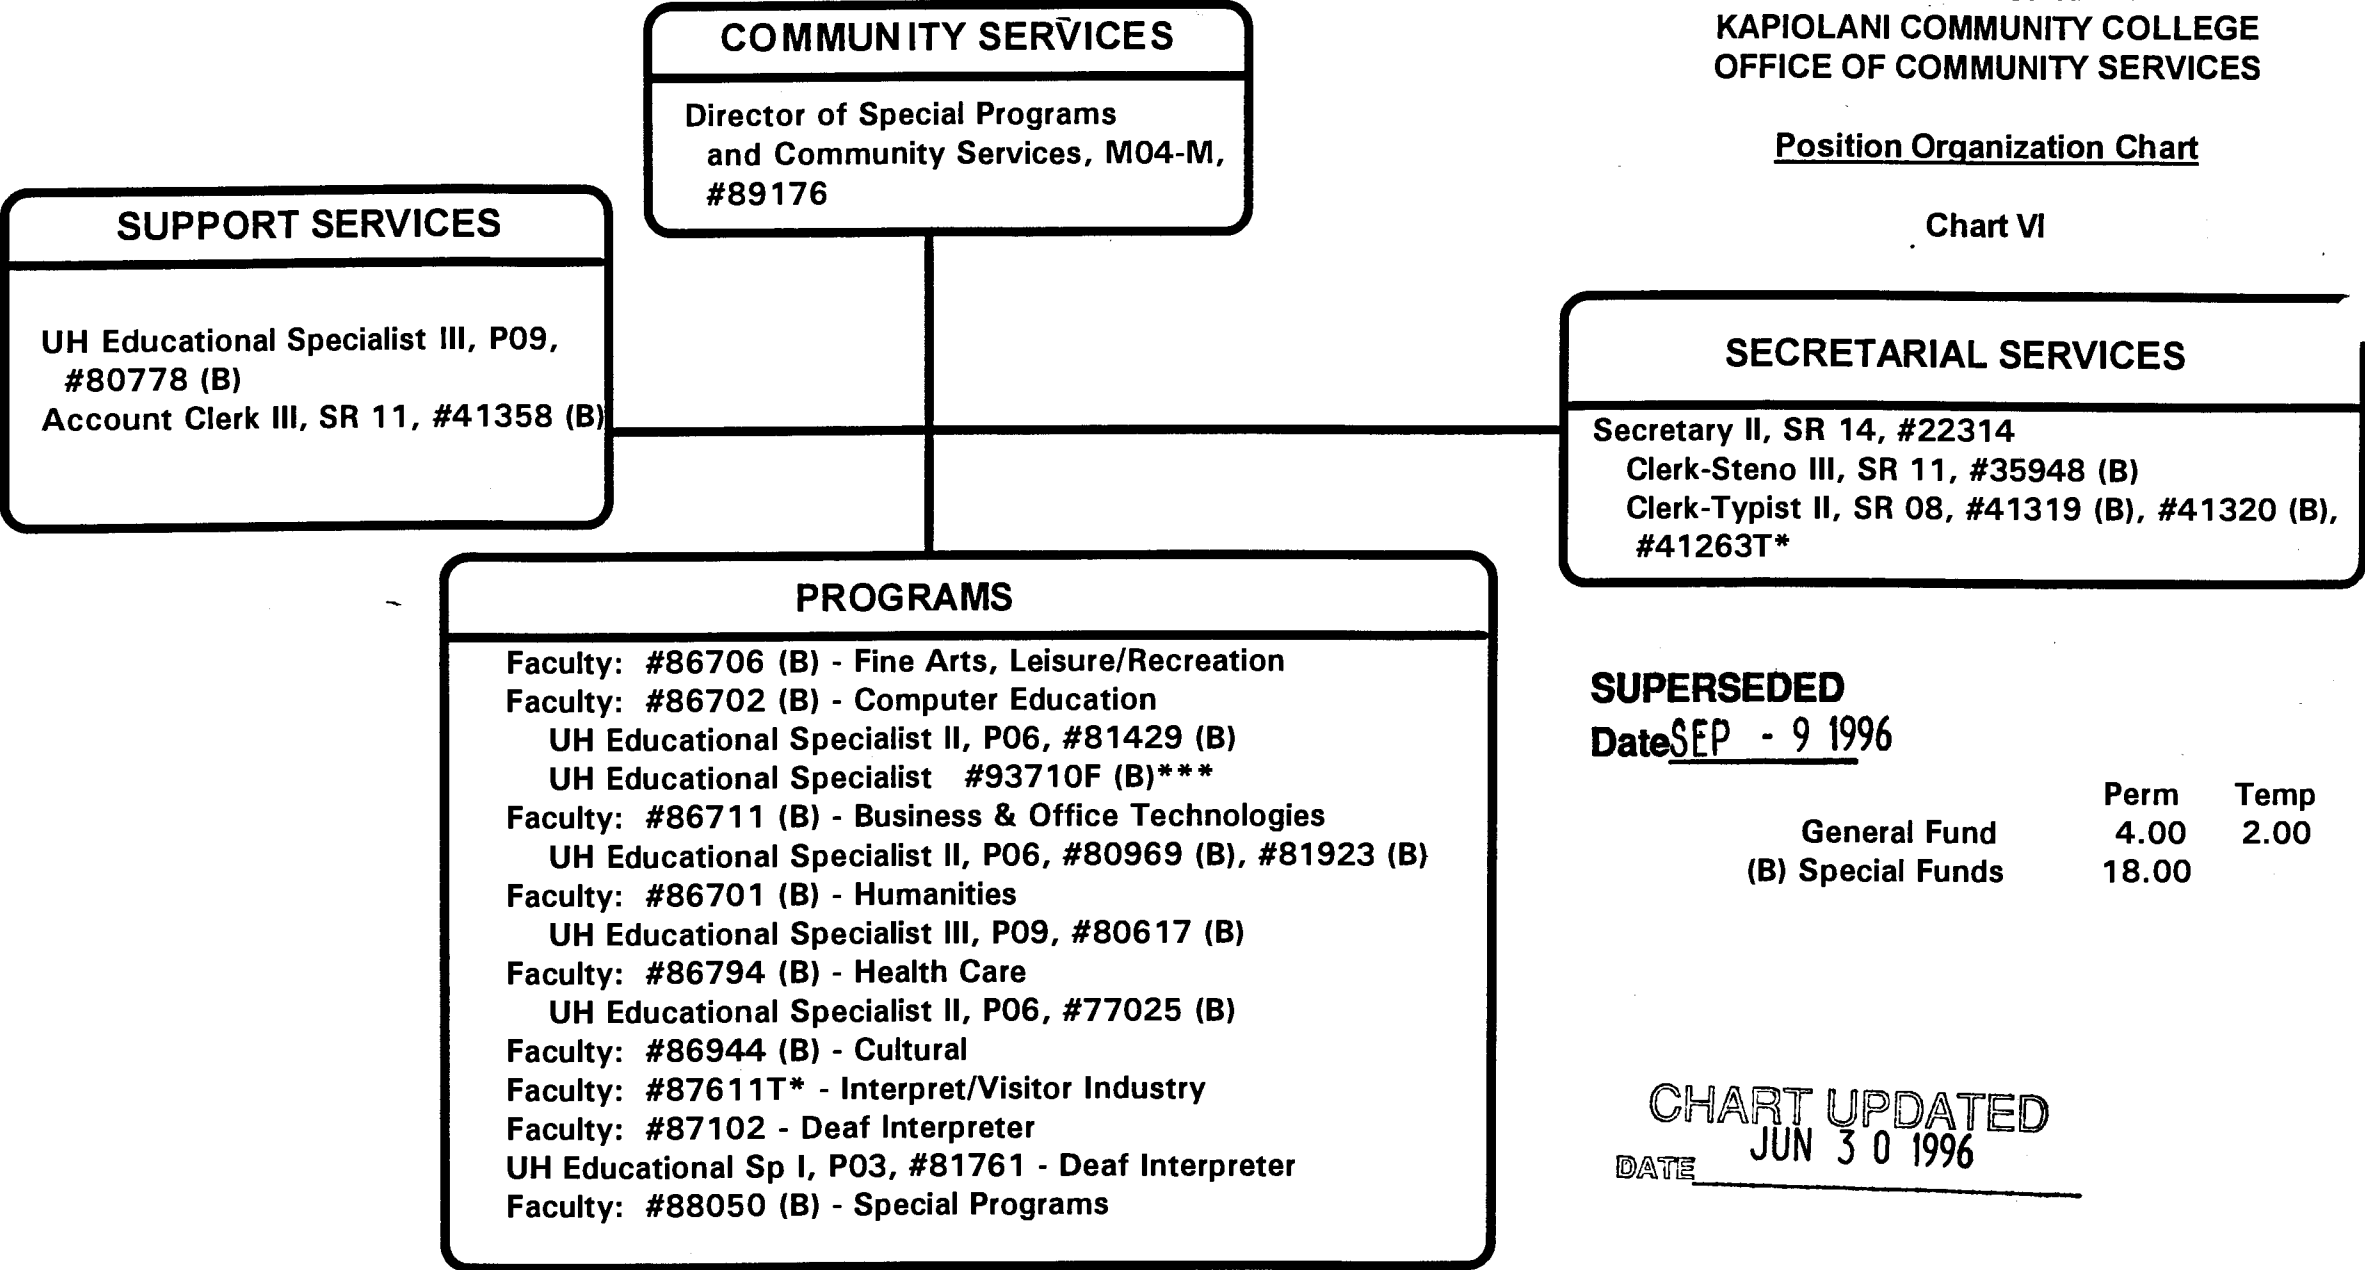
KAPIOLANI COMMUNITY COLLEGE
OFFICE OF COMMUNITY SERVICES

Position Organization Chart

Chart VI

COMMUNITY SERVICES

Director of Special Programs and Community Services, M04-M, #89176

SUPPORT SERVICES

UH Educational Specialist III, P09, #80778 (B)
Account Clerk III, SR 11, #41358 (B)

SECRETARIAL SERVICES

Secretary II, SR 14, #22314
Clerk-Steno III, SR 11, #35948 (B)
Clerk-Typist II, SR 08, #41319 (B), #41320 (B), #41263T*

PROGRAMS

Faculty: #86706 (B) - Fine Arts, Leisure/Recreation
Faculty: #86702 (B) - Computer Education
UH Educational Specialist II, P06, #81429 (B)
UH Educational Specialist #93710F (B)***
Faculty: #86711 (B) - Business & Office Technologies
UH Educational Specialist II, P06, #80969 (B), #81923 (B)
Faculty: #86701 (B) - Humanities
UH Educational Specialist III, P09, #80617 (B)
Faculty: #86794 (B) - Health Care
UH Educational Specialist II, P06, #77025 (B)
Faculty: #86944 (B) - Cultural
Faculty: #87611T* - Interpret/Visitor Industry
Faculty: #87102 - Deaf Interpreter
UH Educational Sp I, P03, #81761 - Deaf Interpreter
Faculty: #88050 (B) - Special Programs

SUPERSEDED
Date SEP - 9 1996

| | Perm | Temp |
|---|---|---|
| General Fund | 4.00 | 2.00 |
| (B) Special Funds | 18.00 | |

CHART UPDATED
DATE JUN 30 1996